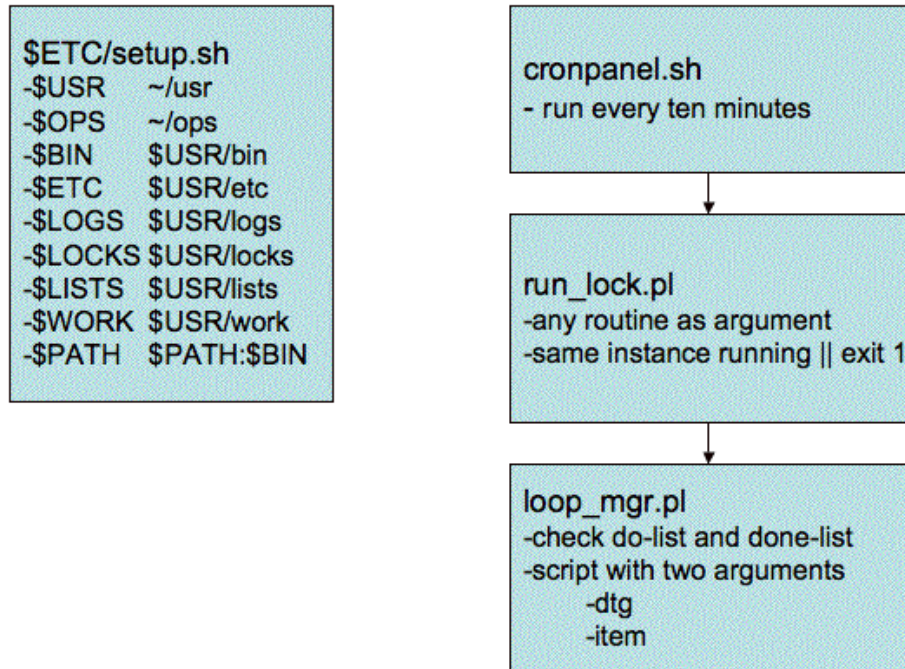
$ETC/setup.sh
-$USR ~/usr
-$OPS ~/ops
-$BIN $USR/bin
-$ETC $USR/etc
-$LOGS $USR/logs
-$LOCKS $USR/locks
-$LISTS $USR/lists
-$WORK $USR/work
-$PATH $PATH:$BIN

cronpanel.sh
- run every ten minutes

run_lock.pl
-any routine as argument
-same instance running || exit 1

loop_mgr.pl
-check do-list and done-list
-script with two arguments
-dtg
-item